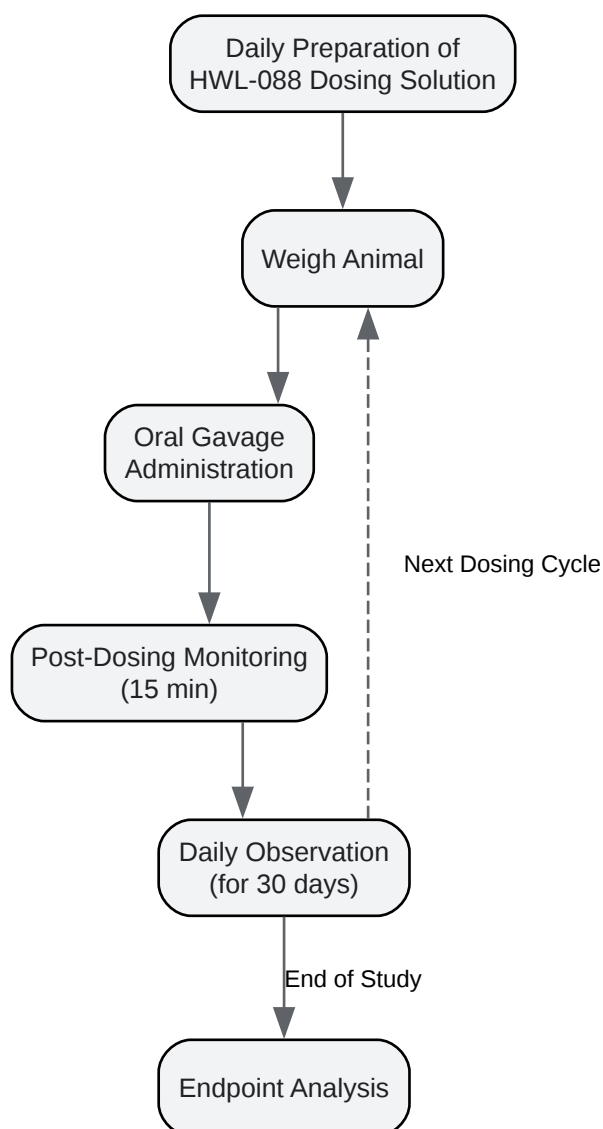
Daily Preparation of HWL-088 Dosing Solution

Weigh Animal

Oral Gavage Administration

Next Dosing Cycle

Post-Dosing Monitoring (15 min)

Daily Observation (for 30 days)

End of Study

Endpoint Analysis